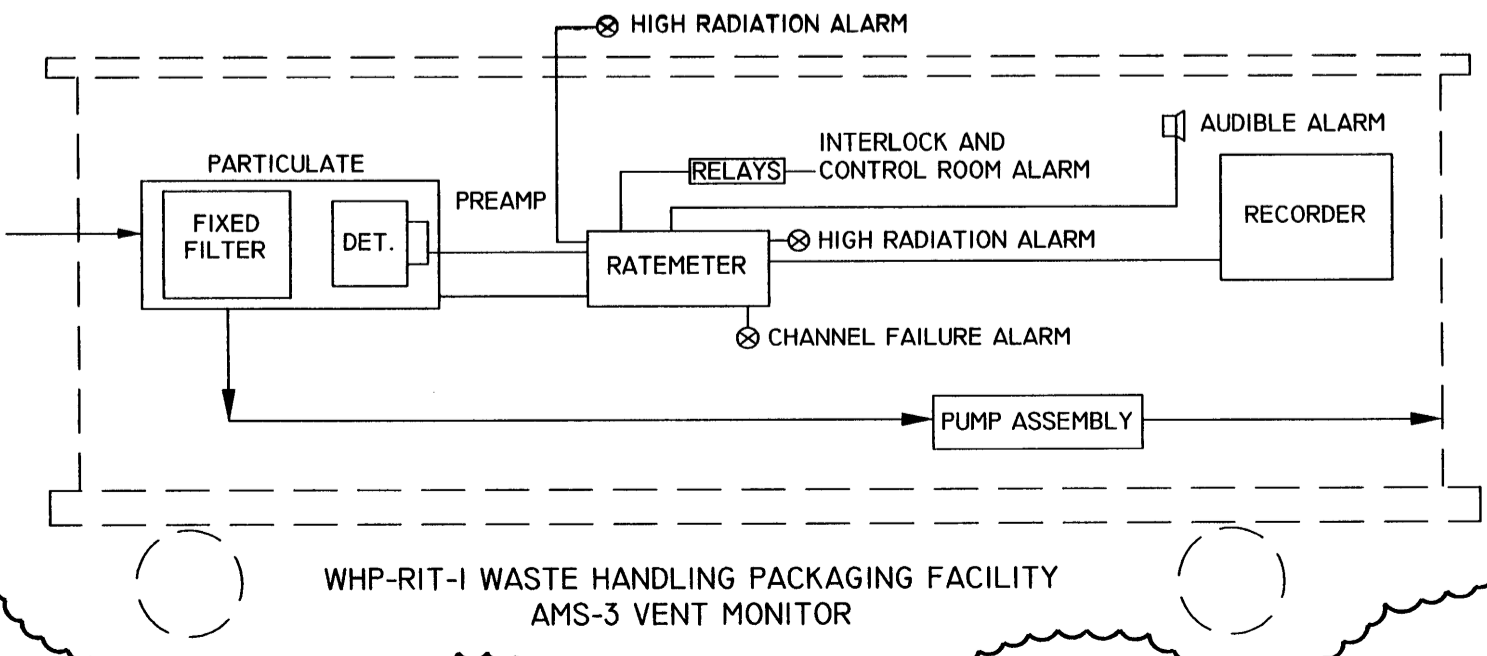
HIGH RADIATION ALARM

INTERLOCK AND CONTROL ROOM ALARM

AUDIBLE ALARM

PARTICULATE

FIXED FILTER

DET.

PREAMP

RELAYS

RATEMETER

HIGH RADIATION ALARM

RECORDER

CHANNEL FAILURE ALARM

PUMP ASSEMBLY

WHP-RIT-I WASTE HANDLING PACKAGING FACILITY
AMS-3 VENT MONITOR